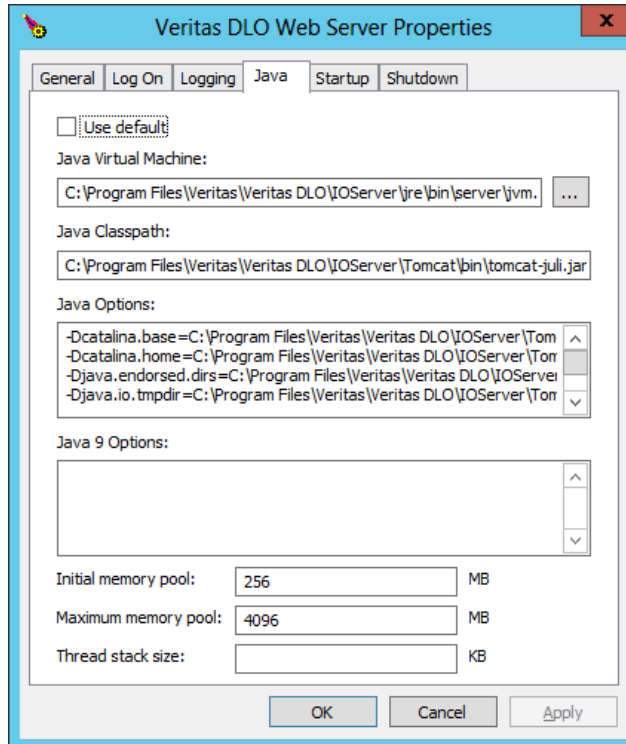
Veritas DLO Web Server Properties

x

General | Log On | Logging | Java | Startup | Shutdown

Use default

Java Virtual Machine:

C:\Program Files\Veritas\Veritas DLO\IOServer\jre\bin\server\jvm.

...

Java Classpath:

C:\Program Files\Veritas\Veritas DLO\IOServer\Tomcat\bin\tomcat-juli.jar

Java Options:

-Dcatalina.base=C:\Program Files\Veritas\Veritas DLO\IOServer\Tom
-Dcatalina.home=C:\Program Files\Veritas\Veritas DLO\IOServer\Tom
-Djava.endorsed.dirs=C:\Program Files\Veritas\Veritas DLO\IOServer
-Djava.io.tmpdir=C:\Program Files\Veritas\Veritas DLO\IOServer\Tom

Java 9 Options:

Initial memory pool: 256 MB

Maximum memory pool: 4096 MB

Thread stack size: KB

OK | Cancel | Apply